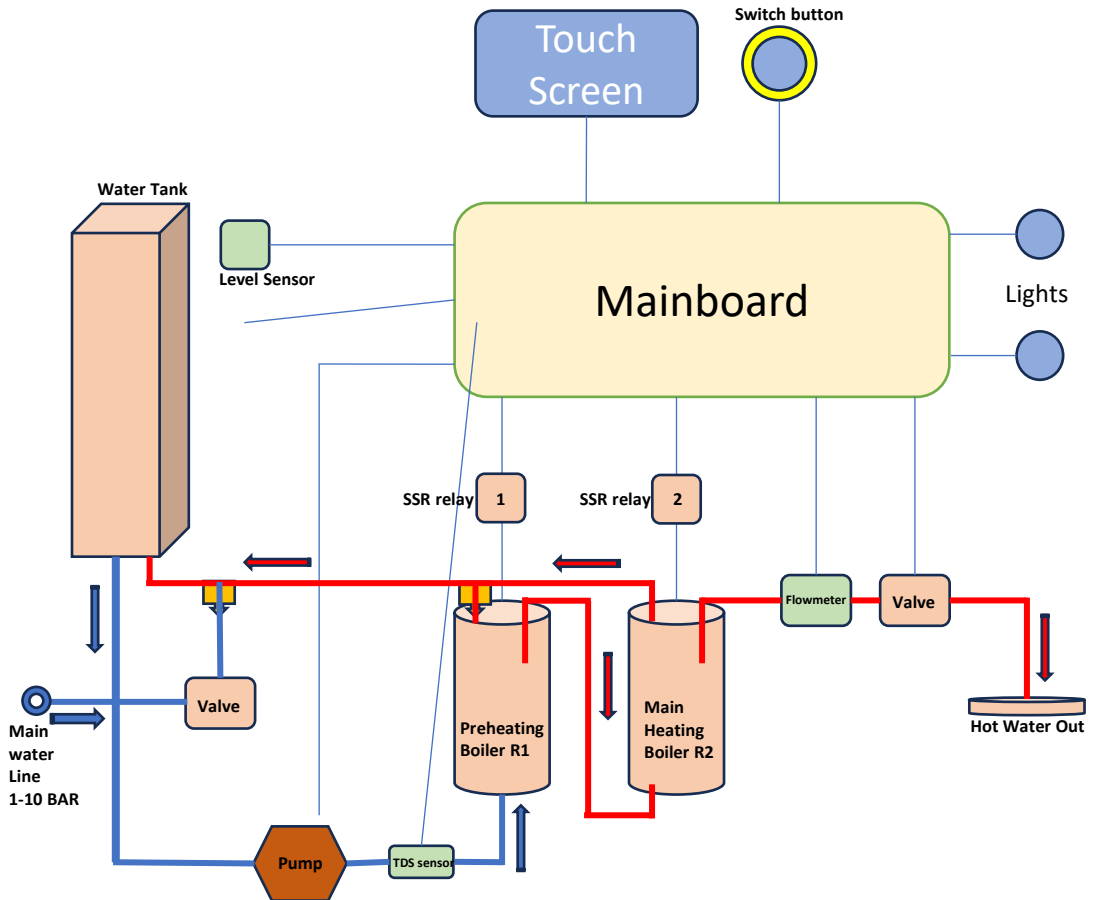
Touch Screen

Switch button

Water Tank

Level Sensor

Mainboard

Lights

SSR relay 1

SSR relay 2

Flowmeter

Valve

Valve

Main water Line 1-10 BAR

Preheating Boiler R1

Main Heating Boiler R2

Hot Water Out

Pump

TDS sensor